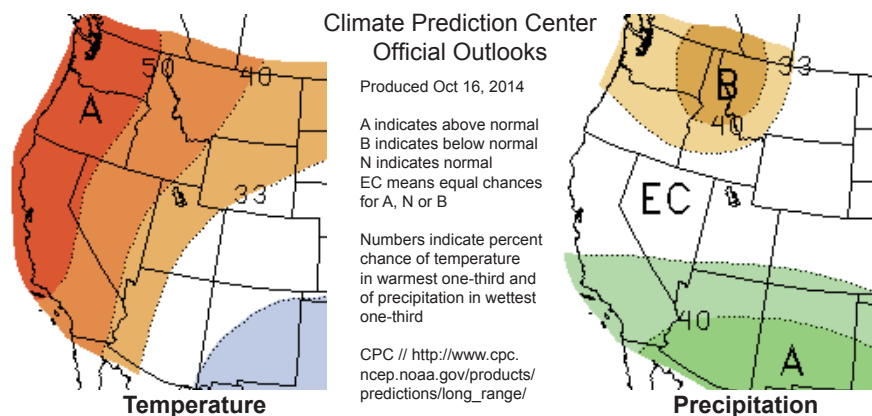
Climate Prediction Center
Official Outlooks

Produced Oct 16, 2014

A indicates above normal
B indicates below normal
N indicates normal
EC means equal chances for A, N or B

Numbers indicate percent chance of temperature in warmest one-third and of precipitation in wettest one-third

CPC // http://www.cpc.ncep.noaa.gov/products/predictions/long_range/

50
40
A
33

Temperature

B
33
40
EC
40
A

Precipitation